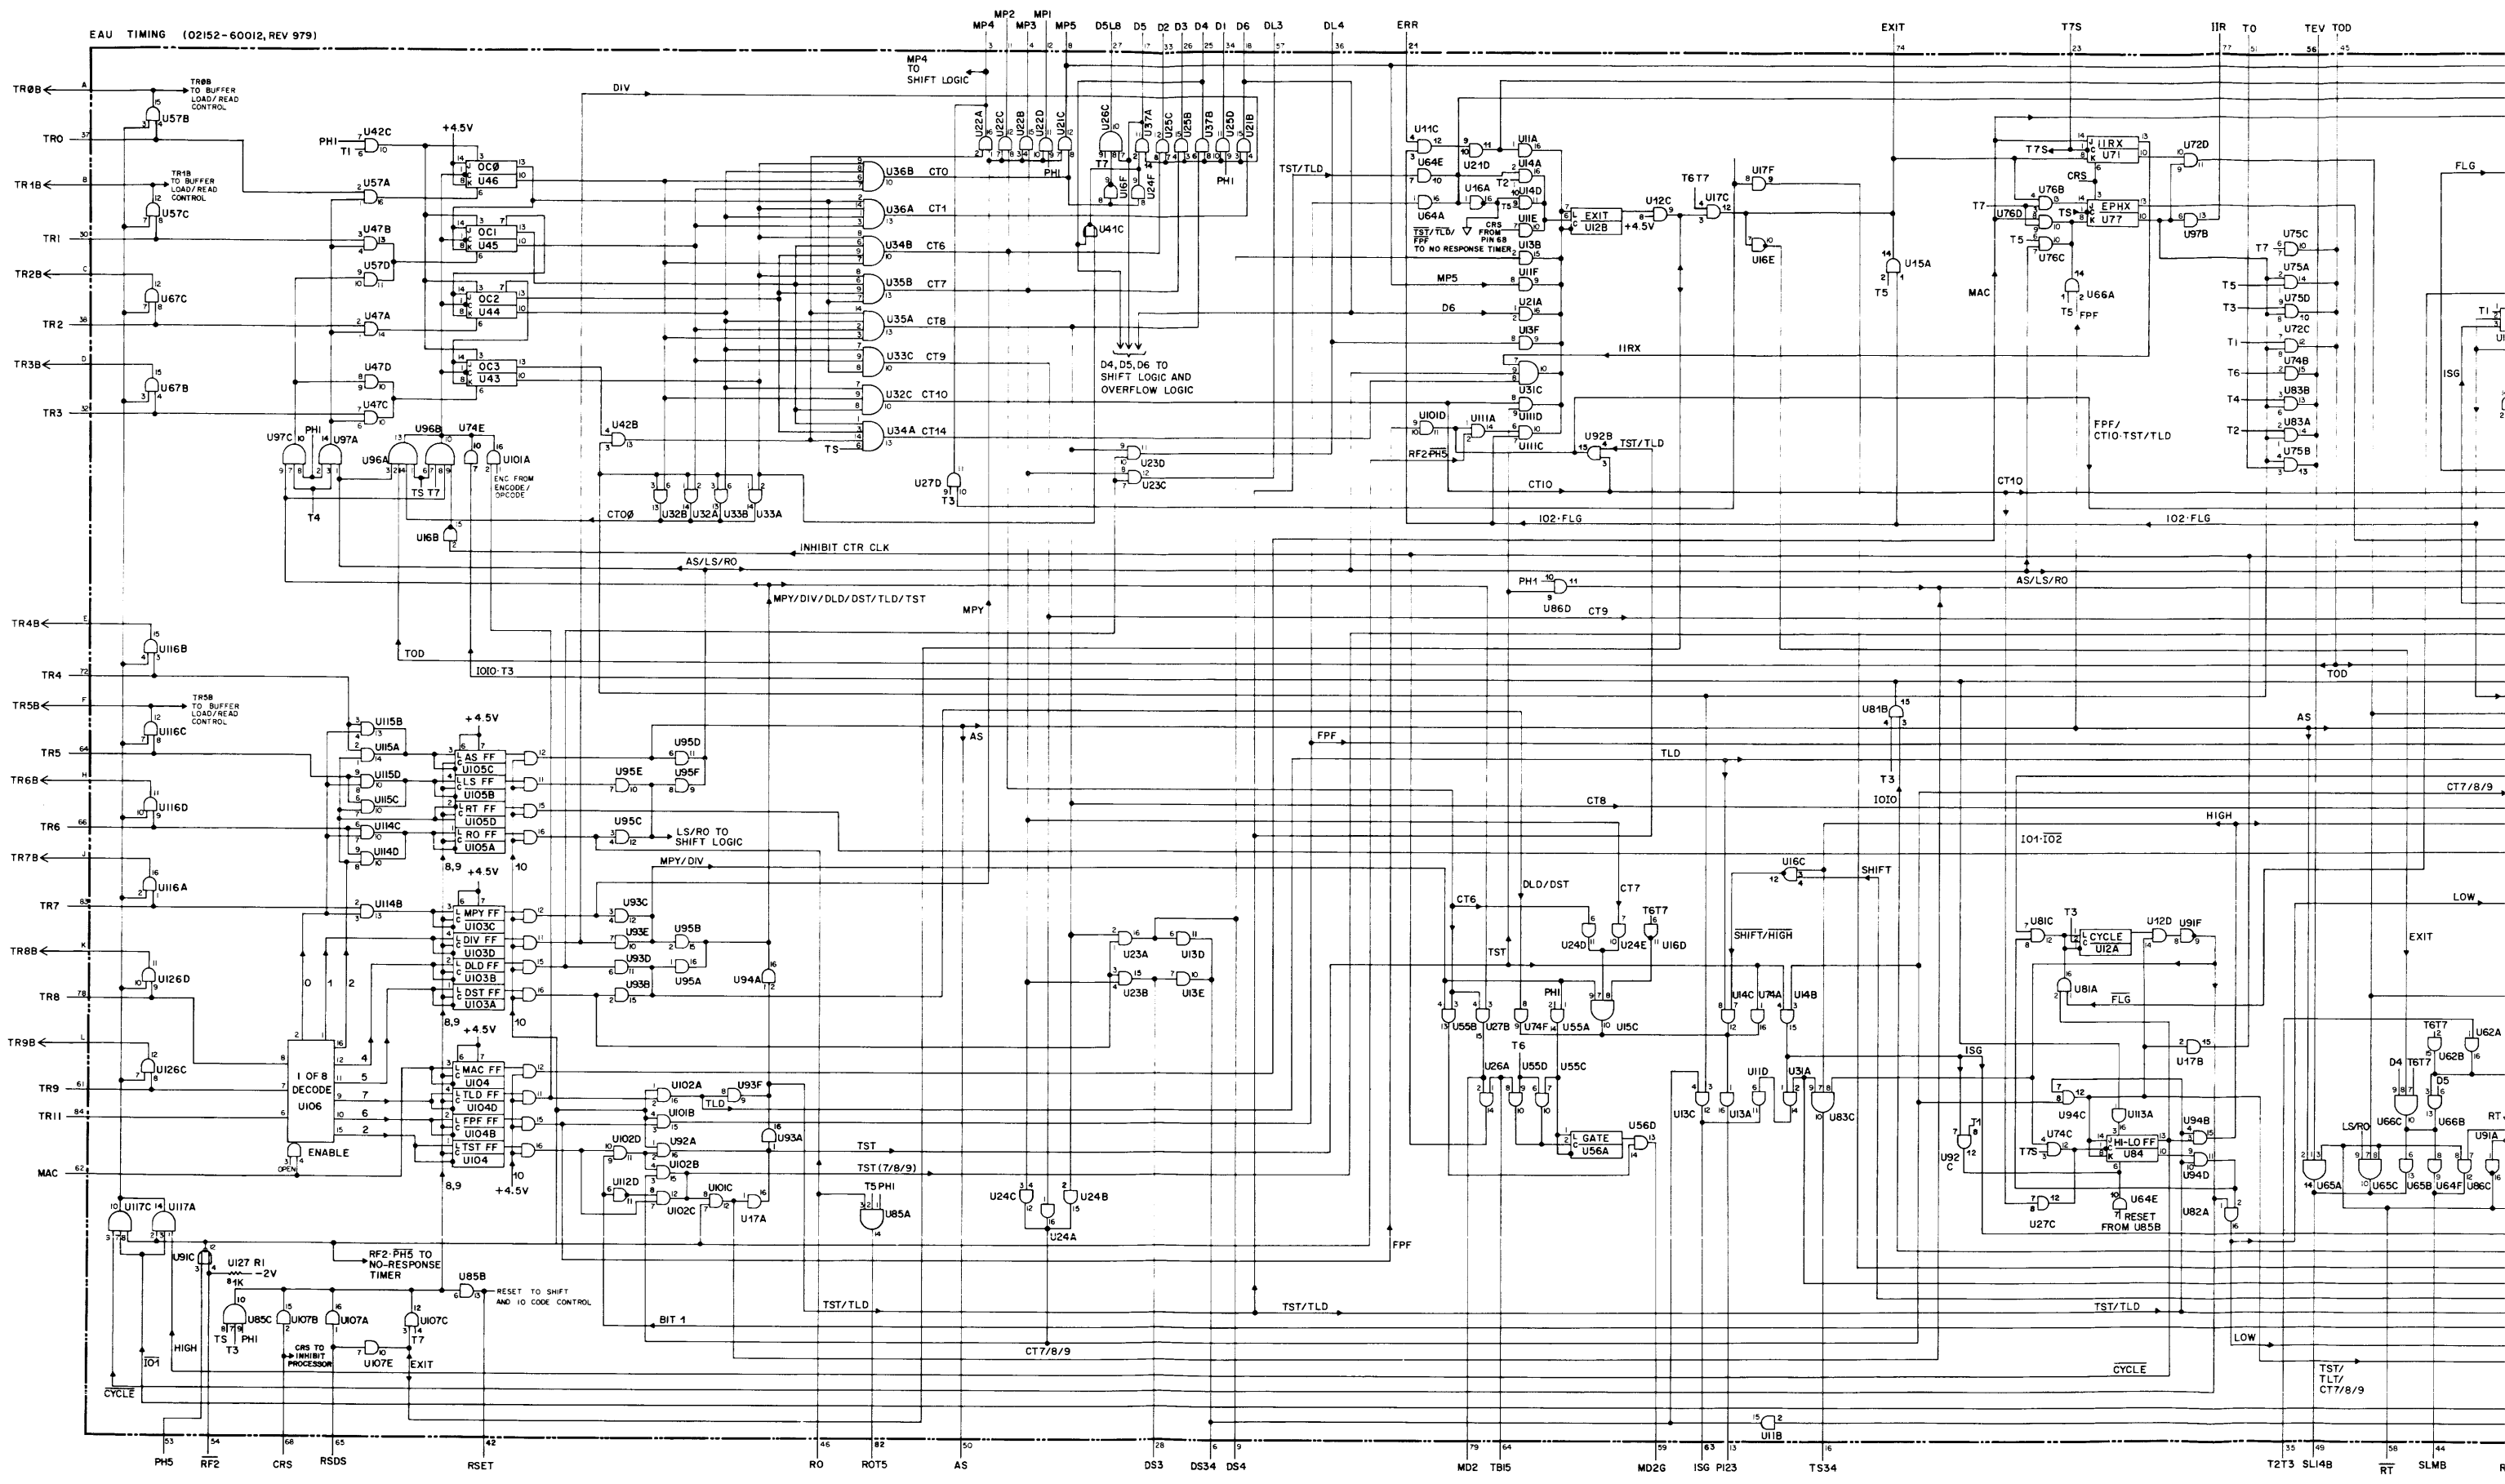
EAU TIMING (02152-60012, REV 979)

MP4 MP2 MP3 MP1 MP5 D5L8 D5 D2 D3 D4 D1 D6 DL3 DL4 ERR EXIT T7S IIR TO TEV TOD

TR0B TR0B TO BUFFER LOAD/READ CONTROL U57B
TR0
TR1B TR1B TO BUFFER LOAD/READ CONTROL U57C
TR1
TR2B U67C
TR2
TR3B U67B
TR3
TR4B U116B
TR4
TR5B TR5B TO BUFFER LOAD/READ CONTROL U116C
TR5
TR6B U116D
TR6
TR7B U116A
TR7
TR8B U126D
TR8
TR9B U126C
TR9
TR11
MAC

PH1 T1 U42C +4.5V OC0 U46 U57A OC1 U45 U47B U57D OC2 U44 U47A OC3 U43 U47D U47C U97C PH1 U97A U96A U96B TS T7 U74E U101A ENC FROM ENCODE/OPCODE T4 U16B

DIV MP4 TO SHIFT LOGIC U22A U22C U22B U22D U21C U26C U37A U25C U25B U37B U25D U21B T7 U16F U24F PH1 U41C
U36B CT0 U36A CT1 U34B CT6 U35B CT7 U35A CT8 U33C CT9 U32C CT10 U34A CT14 TS
D4, D5, D6 TO SHIFT LOGIC AND OVERFLOW LOGIC
U42B U32B U32A U33B U33A CT0Ø U27D T3 U23D U23C
INHIBIT CTR CLK AS/LS/RO MPY/DIV/DLD/DST/TLD/TST MPY TOD IOIO·T3

TST/TLD U11C U64E U64A U21D U11A U14A T2 U16A U14D T5 U11E CRS FROM PIN 68 TST/TLD/FPF TO NO RESPONSE TIMER U13B U11F MP5 U21A D6 U13F U31C U111D U101D U111A U111C RF2·PH5 U92B TST/TLD CT10 102·FLG EXIT U12B +4.5V U12C T6T7 U17C U17F U16E U15A T5 PH1 U86D CT9

T7S IIRX U71 CRS U76B T7 U76D EPHX U77 T5 U76C MAC U66A T5 FPF U72D U97B T7 U75C U75A T5 U75D T3 U72C T1 U74B T6 U83B T4 U83A T2 U75B IIRX FPF/CT10·TST/TLD CT10 102·FLG AS/LS/RO TOD FLG T1 ISG

+4.5V U115B U115A AS FF U105C U115D LS FF U105B U115C RT FF U105D U114C RO FF U105A U114D 8,9 10 U95D U95E U95F U95C LS/RO TO SHIFT LOGIC AS MPY/DIV
+4.5V U114B MPY FF U103C DIV FF U103D DLD FF U103B DST FF U103A 8,9 10 U93C U93E U95B U93D U95A U93B U94A
0 1 2 4 5 7 6 3 1 OF 8 DECODE U106 ENABLE OPEN
+4.5V MAC FF U104 TLD FF U104D FPF FF U104B TST FF U104 8,9 10 +4.5V U102A U93F TLD U101B U102D U92A U102B U112D U102C U101C U17A U93A TST TST (7/8/9) T5 PH1 U85A
U117C U117A U91C U127 R1 -2V 81K RF2·PH5 TO NO-RESPONSE TIMER U85B RESET TO SHIFT AND IO CODE CONTROL U85C TS PH1 T3 U107B U107A U107C T7 CRS TO INHIBIT PROCESSOR U107E EXIT BIT 1 TST/TLD IO1 HIGH CYCLE CT7/8/9
U23A U13D U23B U13E U24C U24B U24A
FPF TLD CT8 IO1·IO2 DLD/DST CT6 TST CT7 T6T7 U24D U24E U16D PH1 U55B U27B U74F U55A U15C T6 U26A U55D U55C GATE U56A U56D TST/TLD
U16C SHIFT SHIFT/HIGH U14C U74A U14B U11D U31A U13C U13A U83C U81B T3 IOIO HIGH
T3 U81C CYCLE U12A U12D U91F U81A FLG U17B ISG U94C U113A U92 C T1 T7S U74C HI-LO FF U84 U94B U94D U27C U64E RESET FROM U85B U82A
CT7/8/9 LOW EXIT T6T7 U62A U62B D4 T6T7 D5 U66C U66B LS/RO U91A U65A U65C U65B U64F U86C RT TST/TLD LOW CYCLE TST/TLT/CT7/8/9
U11B

PH5 RF2 CRS RSDS RSET RO ROT5 AS DS3 DS34 DS4 MD2 TBI5 MD2G ISG PI23 TS34 T2T3 SLI4B RT SLMB